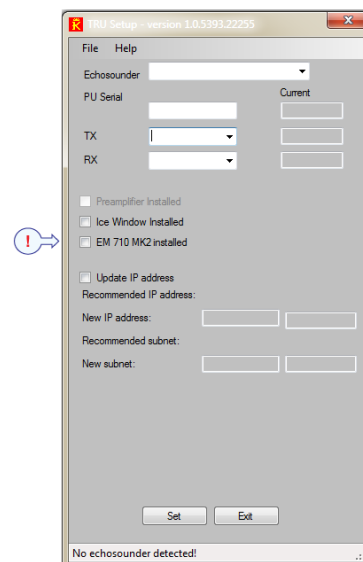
TRU Setup - version 1.0.5393.22255

File Help

Echosounder

PU Serial

Current

TX

RX

Preamplifier Installed

Ice Window Installed

!

EM 710 MK2 installed

Update IP address

Recommended IP address:

New IP address:

Recommended subnet:

New subnet:

Set

Exit

No echosounder detected!